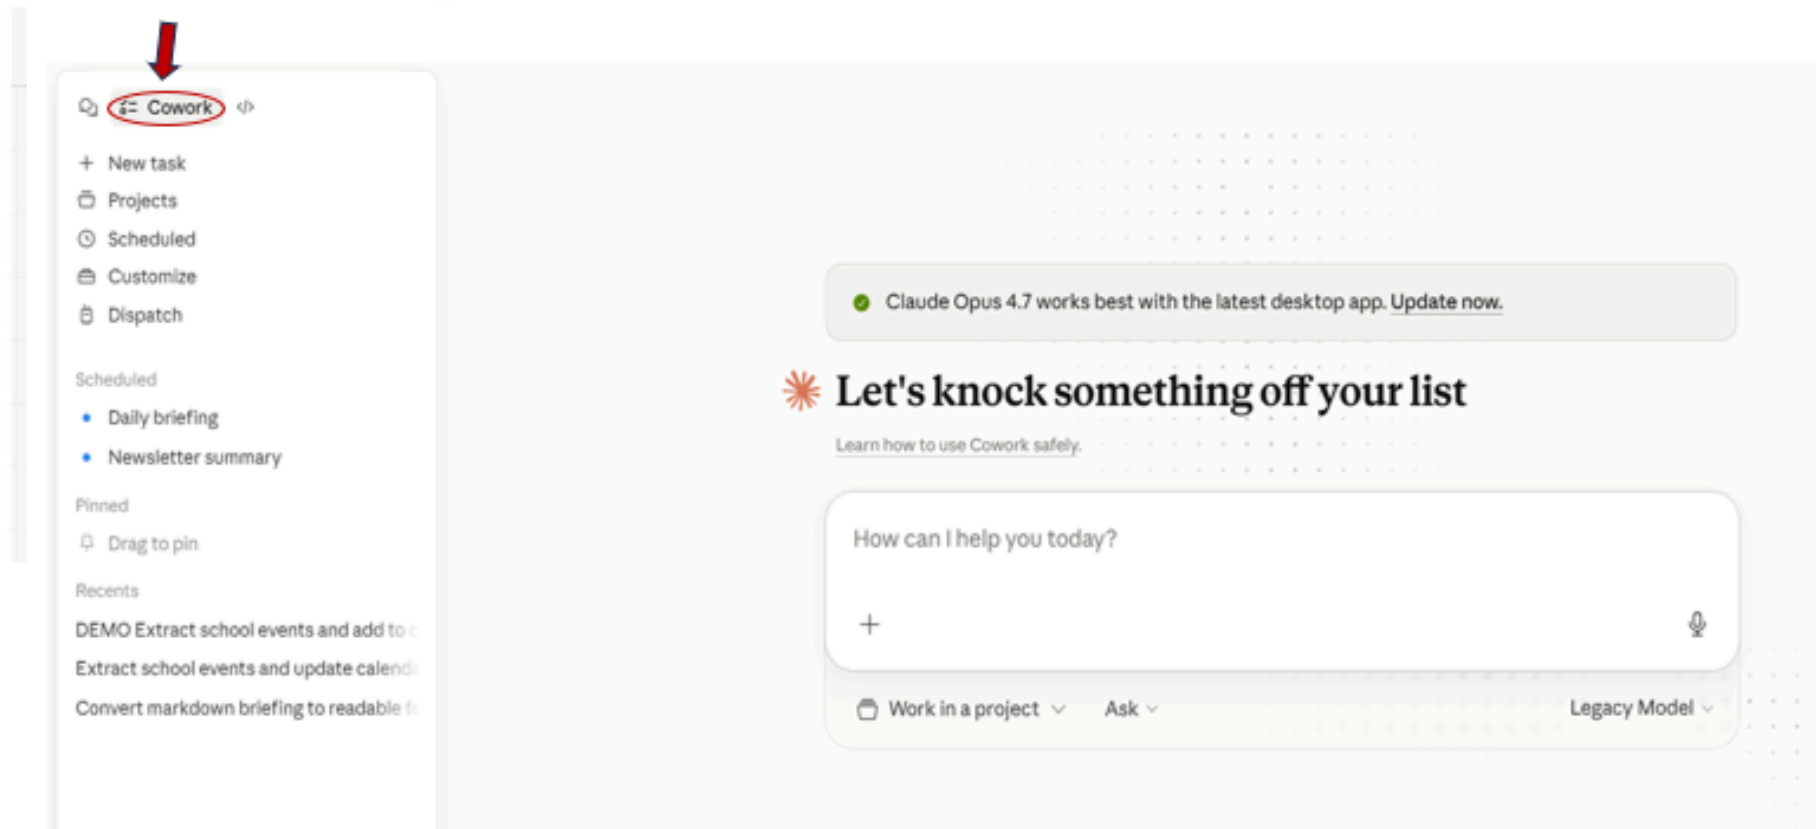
Cowork

New task
Projects
Scheduled
Customize
Dispatch

Scheduled
Daily briefing
Newsletter summary

Pinned
Drag to pin

Recents
DEMO Extract school events and add to c
Extract school events and update calend
Convert markdown briefing to readable f

Claude Opus 4.7 works best with the latest desktop app. Update now.

Let's knock something off your list

Learn how to use Cowork safely.

How can I help you today?

+

Work in a project
Ask
Legacy Model